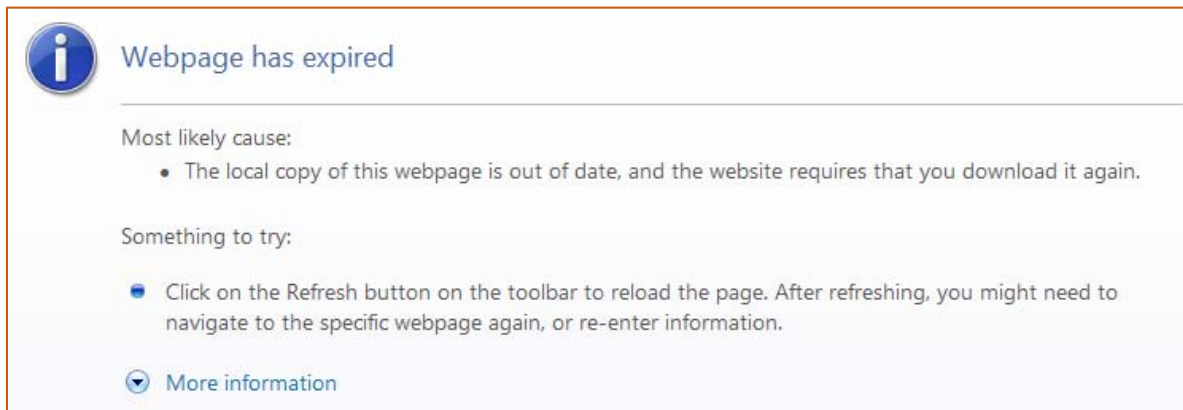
Webpage has expired

Most likely cause:

- The local copy of this webpage is out of date, and the website requires that you download it again.

Something to try:

- Click on the Refresh button on the toolbar to reload the page. After refreshing, you might need to navigate to the specific webpage again, or re-enter information.

More information